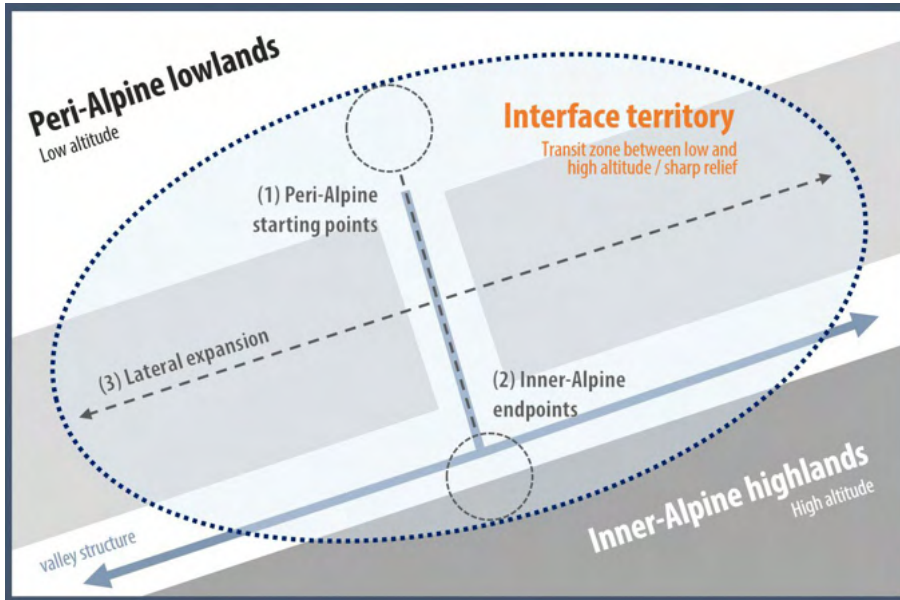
Peri-Alpine lowlands
Low altitude

Interface territory
Transit zone between low and high altitude / sharp relief

(1) Peri-Alpine starting points

(3) Lateral expansion

(2) Inner-Alpine endpoints

Inner-Alpine highlands
High altitude

valley structure